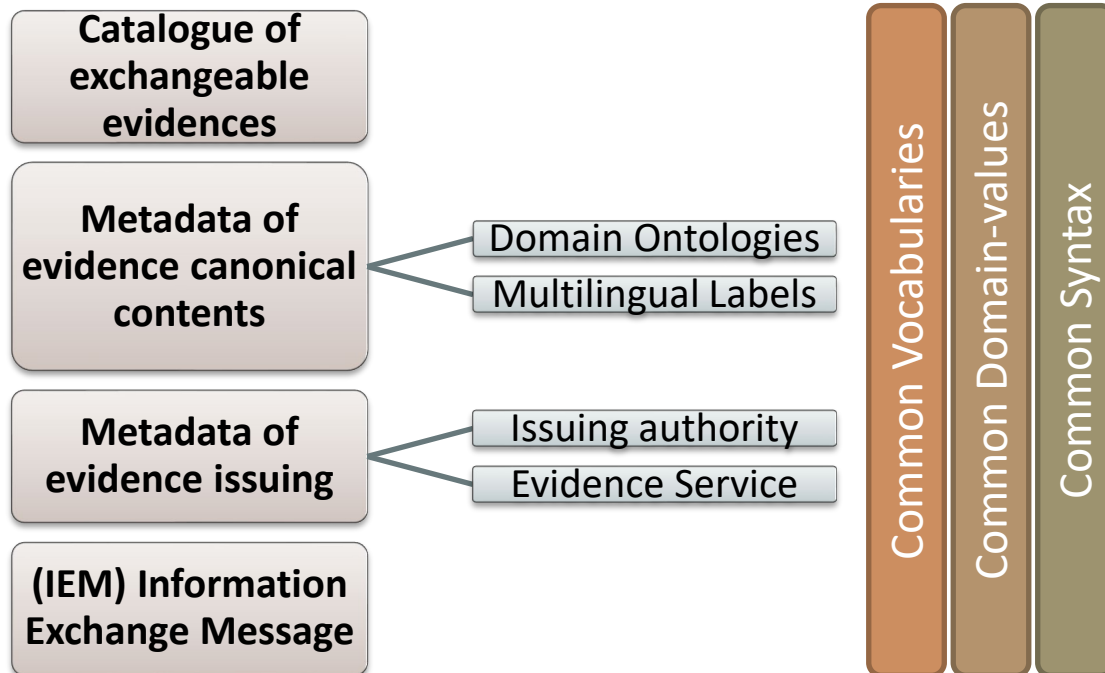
Catalogue of exchangeable evidences

Metadata of evidence canonical contents

Domain Ontologies

Multilingual Labels

Metadata of evidence issuing

Issuing authority

Evidence Service

(IEM) Information Exchange Message

Common Vocabularies

Common Domain-values

Common Syntax